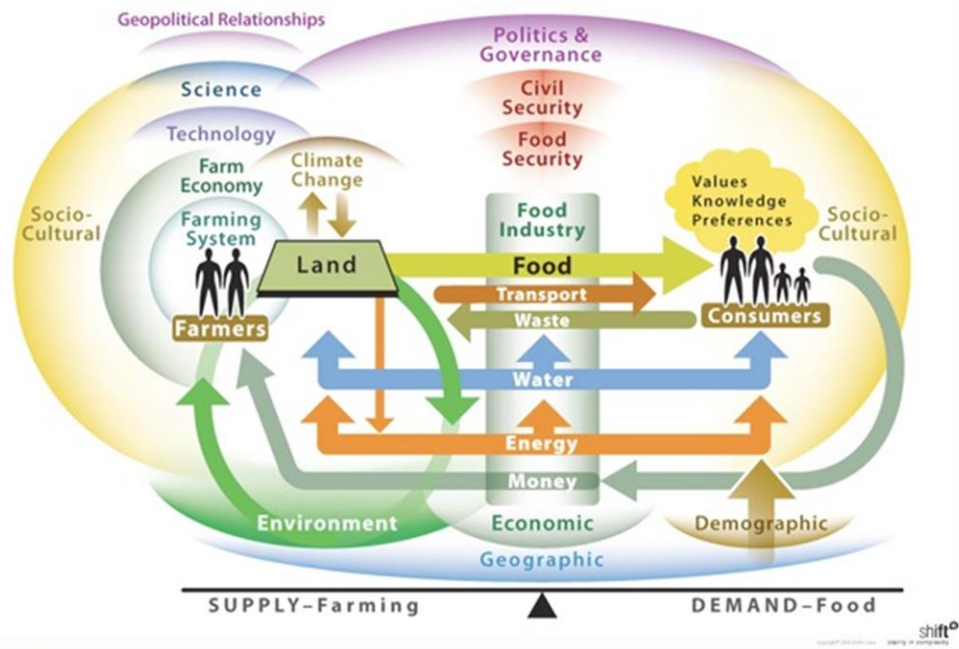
Geopolitical Relationships

Politics & Governance

Civil Security

Food Security

Science

Technology

Farm Economy

Climate Change

Farming System

Socio-Cultural

Food Industry

Values Knowledge Preferences

Socio-Cultural

Land

Food

Transport

Waste

Farmers

Consumers

Water

Energy

Money

Environment

Economic

Demographic

Geographic

SUPPLY–Farming

DEMAND–Food

shift
clarity in complexity